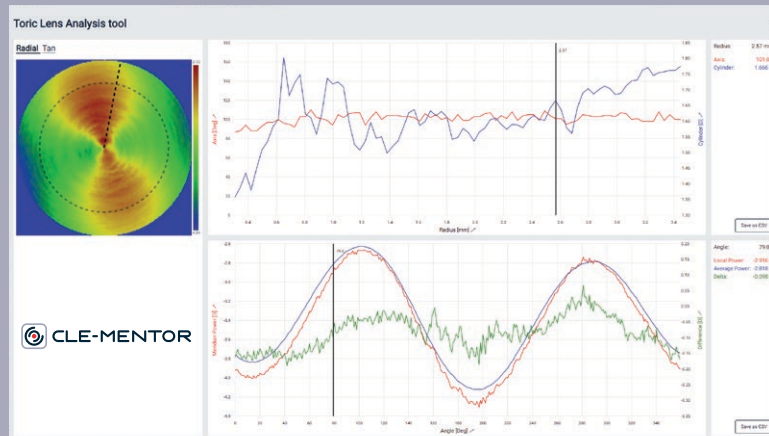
Toric Lens Analysis tool

Radial Tan

CLE-MENTOR

Axis [deg]

Radius [mm]

Cylinder [D]

Radius: 2.57

Axis 101.0

Cylinder 1.666

Save as CSV

Meridian Power [D]

Angle [Deg]

Difference [D]

Angle: 79.6

Local Power: -2.916

Average Power: -2.858

Delta: -0.058

Save as CSV